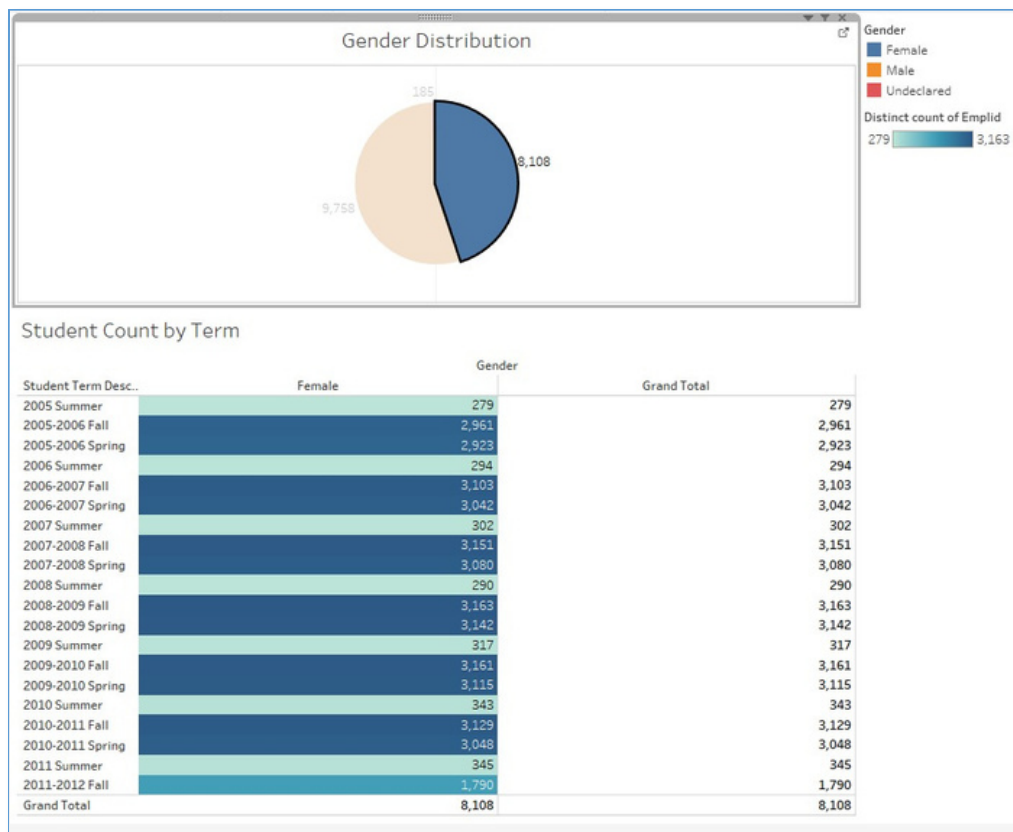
Gender Distribution

185

8,108

9,758

Gender
Female
Male
Undeclared

Distinct count of Emplid
279
3,163

Student Count by Term

| | Gender | |
|---|---|---|
| Student Term Desc.. | Female | Grand Total |
| 2005 Summer | 279 | 279 |
| 2005-2006 Fall | 2,961 | 2,961 |
| 2005-2006 Spring | 2,923 | 2,923 |
| 2006 Summer | 294 | 294 |
| 2006-2007 Fall | 3,103 | 3,103 |
| 2006-2007 Spring | 3,042 | 3,042 |
| 2007 Summer | 302 | 302 |
| 2007-2008 Fall | 3,151 | 3,151 |
| 2007-2008 Spring | 3,080 | 3,080 |
| 2008 Summer | 290 | 290 |
| 2008-2009 Fall | 3,163 | 3,163 |
| 2008-2009 Spring | 3,142 | 3,142 |
| 2009 Summer | 317 | 317 |
| 2009-2010 Fall | 3,161 | 3,161 |
| 2009-2010 Spring | 3,115 | 3,115 |
| 2010 Summer | 343 | 343 |
| 2010-2011 Fall | 3,129 | 3,129 |
| 2010-2011 Spring | 3,048 | 3,048 |
| 2011 Summer | 345 | 345 |
| 2011-2012 Fall | 1,790 | 1,790 |
| Grand Total | 8,108 | 8,108 |